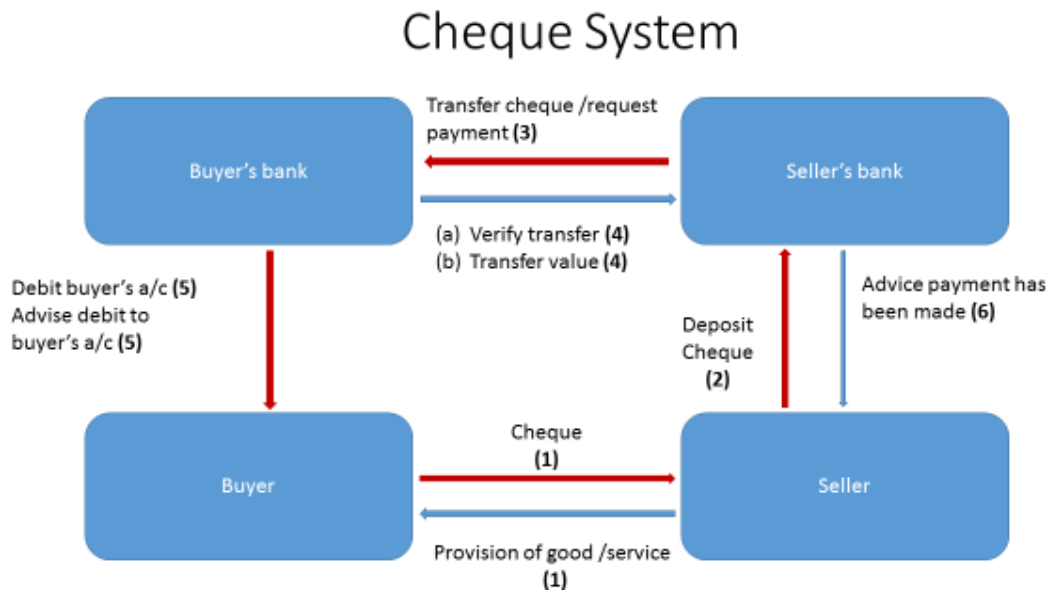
Cheque System

Transfer cheque /request payment **(3)**

Buyer’s bank

Seller’s bank

(a) Verify transfer **(4)**
(b) Transfer value **(4)**

Debit buyer’s a/c **(5)**
Advise debit to buyer’s a/c **(5)**

Deposit Cheque **(2)**

Advice payment has been made **(6)**

Cheque
**(1)**

Buyer

Seller

Provision of good /service
**(1)**